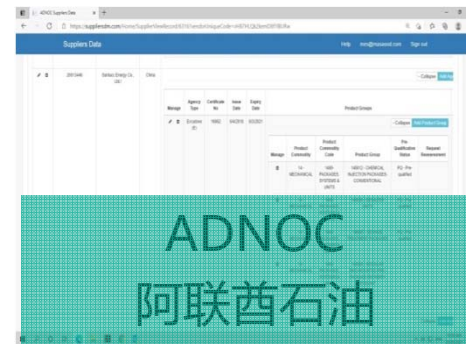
ADNOC Suppliers Data

https://suppliersdm.com/Home/SupplierViewRecord/9316?vendorUniqueCode=...

Suppliers Data

Help

Sign out

200 Drill

Sichuan Energy Co., Ltd.

China

Collapse

Manage

Agency Type

Certificate No

Issue Date

Expiry Date

Product Groups

Exclusive (E)

16662

5/4/2018

6/3/2021

Collapse

Add Product Group

Manage

Product Commodity

Product Commodity Code

Product Group

Pre Qualification Status

Request Reassessment

14 - MECHANICAL

1405 - PACKAGES SYSTEMS & UNITS

140512 - CHEMICAL INJECTION PACKAGES CONVENTIONAL

PQ - Pre qualified

ADNOC

阿联酋石油